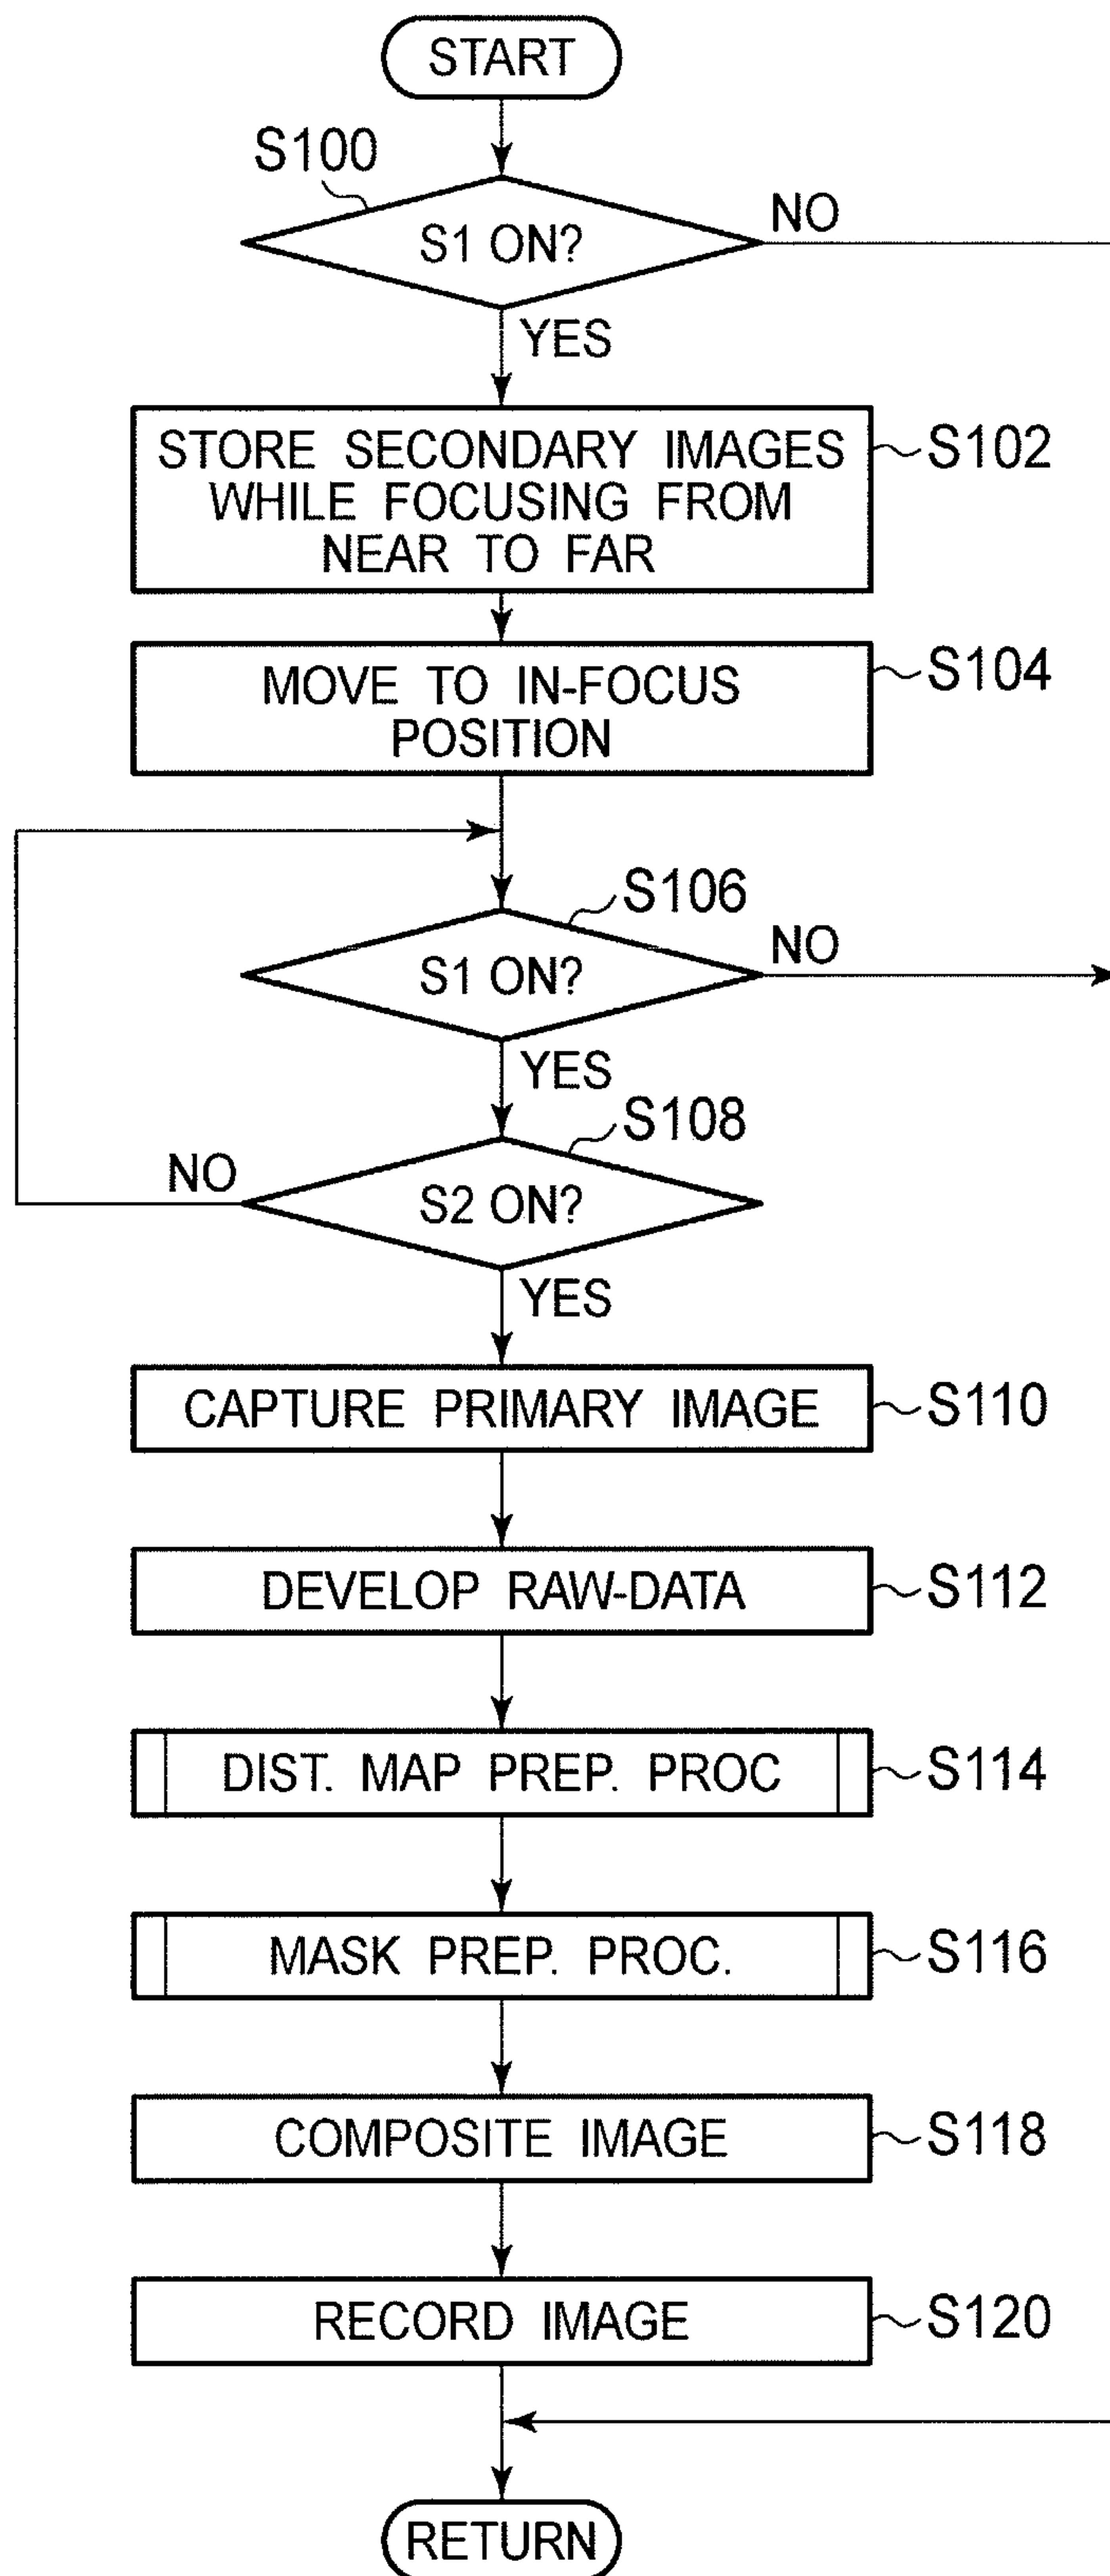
START

S100

S1 ON?

NO

YES

STORE SECONDARY IMAGES WHILE FOCUSING FROM NEAR TO FAR

S102

MOVE TO IN-FOCUS POSITION

S104

S106

S1 ON?

NO

YES

S108

NO

S2 ON?

YES

CAPTURE PRIMARY IMAGE

S110

DEVELOP RAW-DATA

S112

DIST. MAP PREP. PROC

S114

MASK PREP. PROC.

S116

COMPOSITE IMAGE

S118

RECORD IMAGE

S120

RETURN